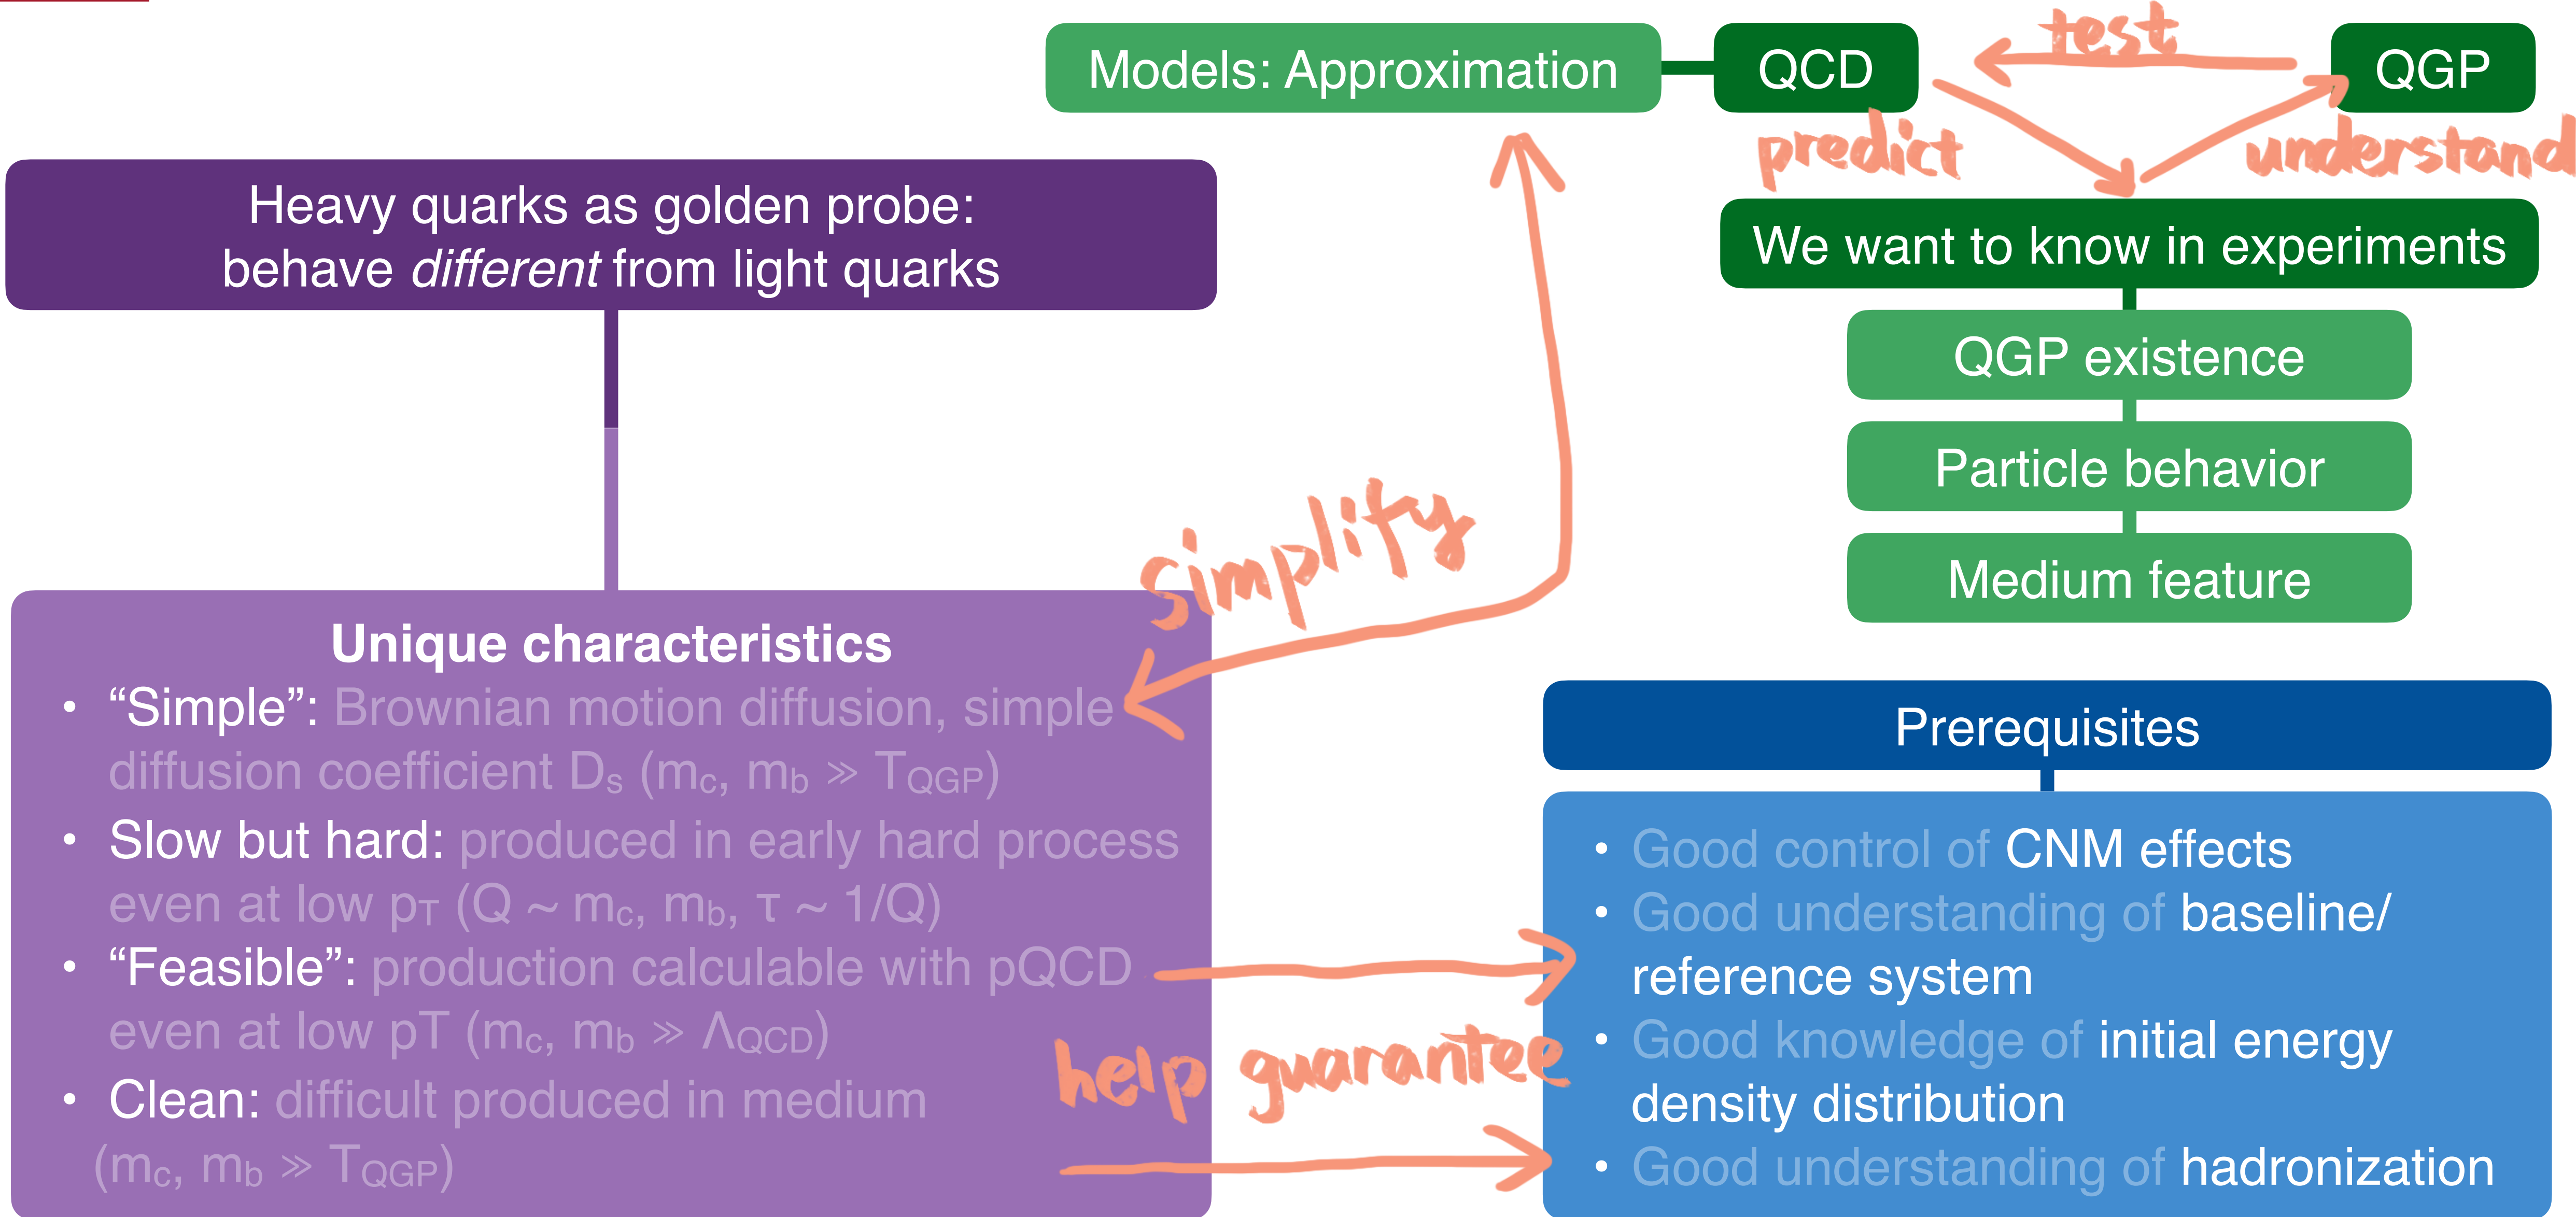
Models: Approximation

QCD

test

QGP

predict

understand

We want to know in experiments

QGP existence

Particle behavior

Medium feature

Heavy quarks as golden probe: behave *different* from light quarks

simplify

Unique characteristics

• "Simple": Brownian motion diffusion, simple diffusion coefficient $D_s$ ($m_c$, $m_b$ ≫ $T_{QGP}$)

• Slow but hard: produced in early hard process even at low $p_T$ (Q ~ $m_c$, $m_b$, τ ~ 1/Q)

• "Feasible": production calculable with pQCD even at low pT ($m_c$, $m_b$ ≫ $\Lambda_{QCD}$)

• Clean: difficult produced in medium ($m_c$, $m_b$ ≫ $T_{QGP}$)

help guarantee

Prerequisites

• Good control of CNM effects
• Good understanding of baseline/ reference system
• Good knowledge of initial energy density distribution
• Good understanding of hadronization